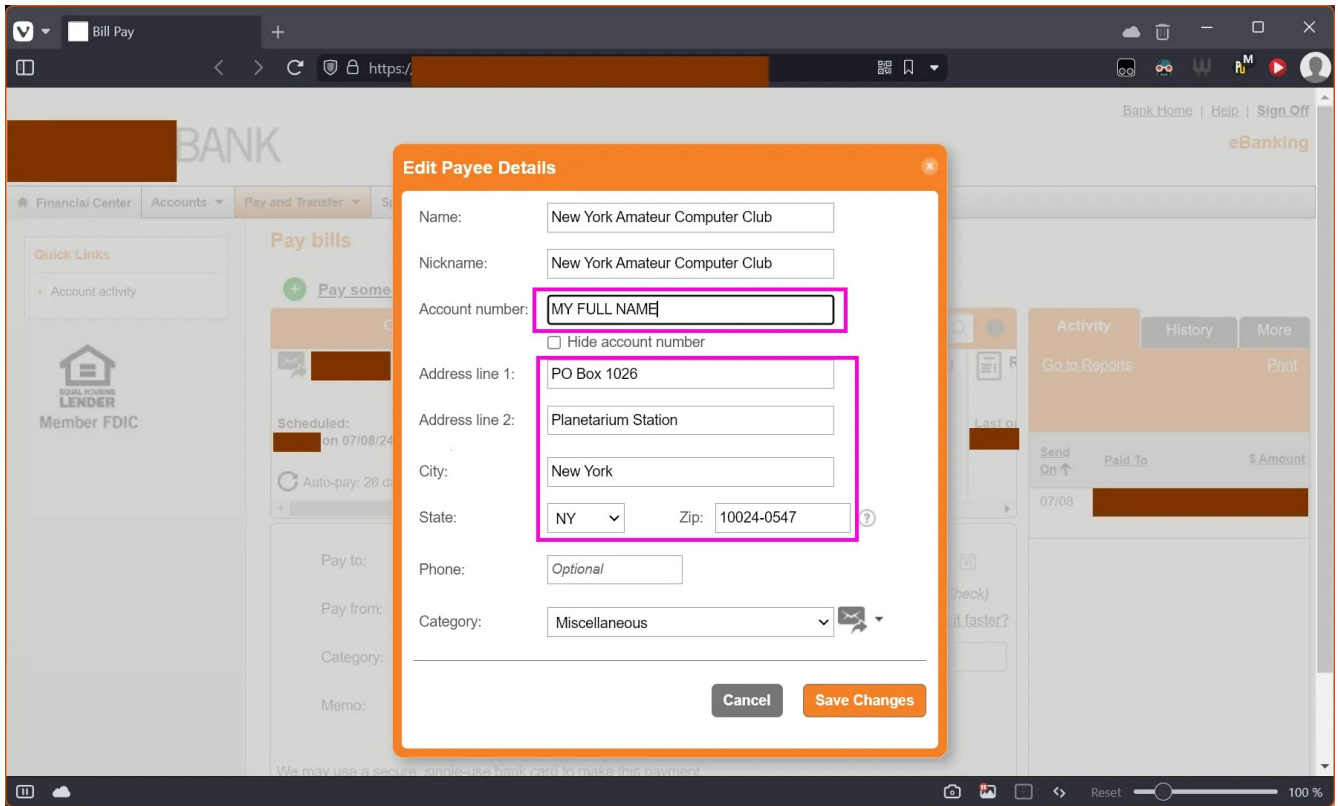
Bill Pay
https:/

BANK
Bank Home | Help | Sign Off
eBanking

Financial Center | Accounts | Pay and Transfer | Sp

Quick Links
Account activity

EQUAL HOUSING LENDER
Member FDIC

Pay bills
Pay some

Scheduled:
on 07/08/24
Auto-pay: 26 d

Pay to:
Pay from:
Category:
Memo:

heck)
it faster?

Activity | History | More
Go to Reports | Print
Last o
Send On | Paid To | $ Amount
07/08

We may use a secure, single-use bank card to make this payment

Edit Payee Details

Name: New York Amateur Computer Club
Nickname: New York Amateur Computer Club
Account number: MY FULL NAME
Hide account number
Address line 1: PO Box 1026
Address line 2: Planetarium Station
City: New York
State: NY Zip: 10024-0547
Phone: Optional
Category: Miscellaneous

Cancel
Save Changes

Reset 100 %